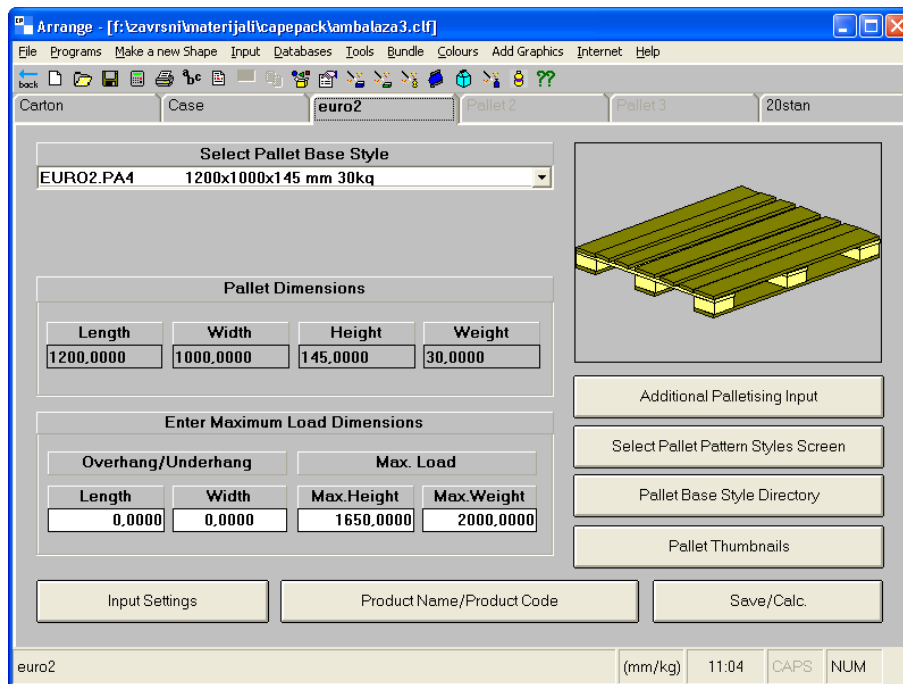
Arrange - [f:\zavrsni\materijali\capepack\ambalaza3.clf]

File Programs Make a new Shape Input Databases Tools Bundle Colours Add Graphics Internet Help

back

Carton | Case | euro2 | Pallet 2 | Pallet 3 | 20stan

Select Pallet Base Style

EURO2.PA4 1200x1000x145 mm 30kg

Pallet Dimensions

| Length | Width | Height | Weight |
|---|---|---|---|
| 1200,0000 | 1000,0000 | 145,0000 | 30,0000 |

Enter Maximum Load Dimensions

Overhang/Underhang

Max. Load

| Length | Width | Max.Height | Max.Weight |
|---|---|---|---|
| 0,0000 | 0,0000 | 1650,0000 | 2000,0000 |

Additional Palletising Input

Select Pallet Pattern Styles Screen

Pallet Base Style Directory

Pallet Thumbnails

Input Settings

Product Name/Product Code

Save/Calc.

euro2 (mm/kg) 11:04 CAPS NUM